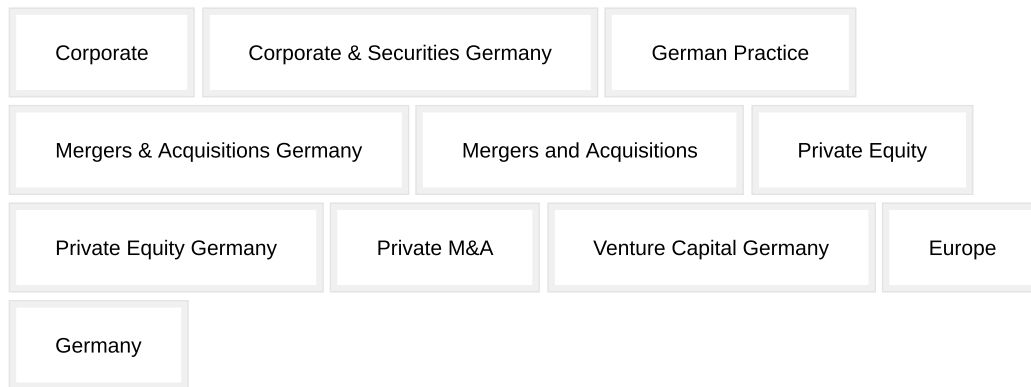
Corporate

Corporate & Securities Germany

German Practice

Mergers & Acquisitions Germany

Mergers and Acquisitions

Private Equity

Private Equity Germany

Private M&A

Venture Capital Germany

Europe

Germany